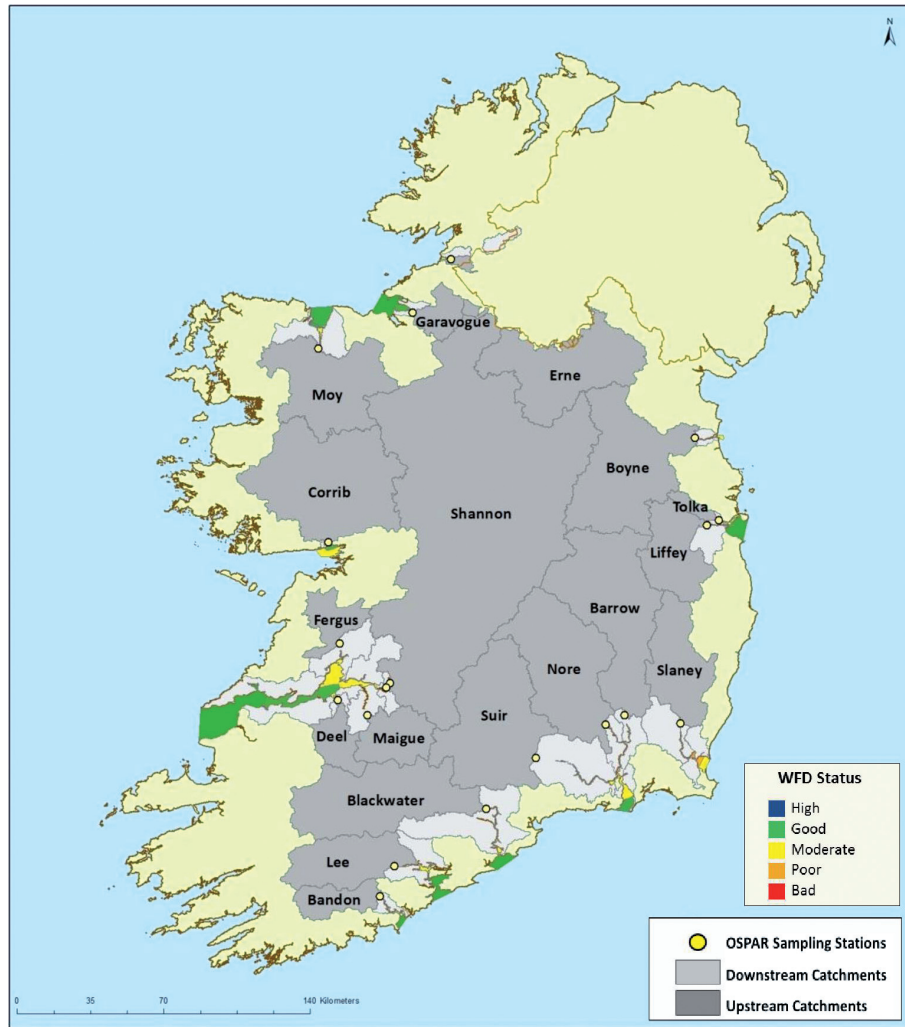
N

Garavogue

Moy

Erne

Boyne

Corrib

Shannon

Tolka

Liffey

Barrow

Fergus

Nore

Slaney

Suir

Deel

Maigue

Blackwater

Lee

Bandon

WFD Status

High

Good

Moderate

Poor

Bad

OSPAR Sampling Stations

Downstream Catchments

Upstream Catchments

0 35 70 140 Kilometers